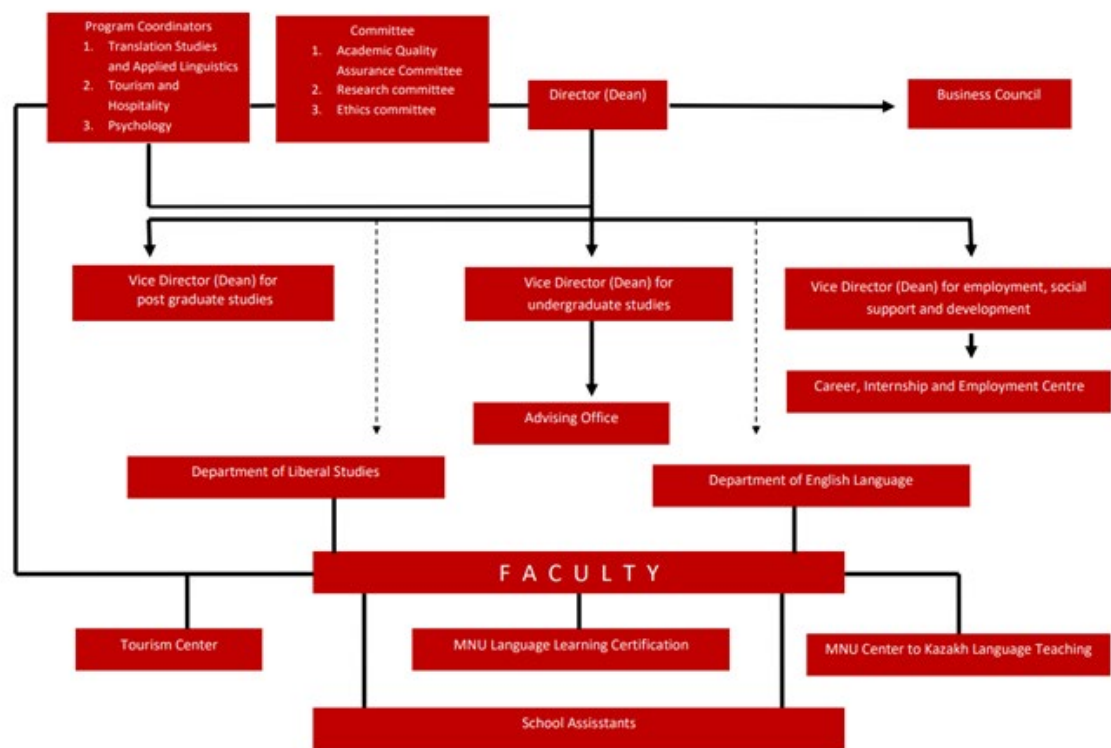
Program Coordinators
1. Translation Studies and Applied Linguistics
2. Tourism and Hospitality
3. Psychology

Committee
1. Academic Quality Assurance Committee
2. Research committee
3. Ethics committee

Director (Dean)

Business Council

Vice Director (Dean) for post graduate studies

Vice Director (Dean) for undergraduate studies

Vice Director (Dean) for employment, social support and development

Career, Internship and Employment Centre

Advising Office

Department of Liberal Studies

Department of English Language

F A C U L T Y

Tourism Center

MNU Language Learning Certification

MNU Center to Kazakh Language Teaching

School Assisstants